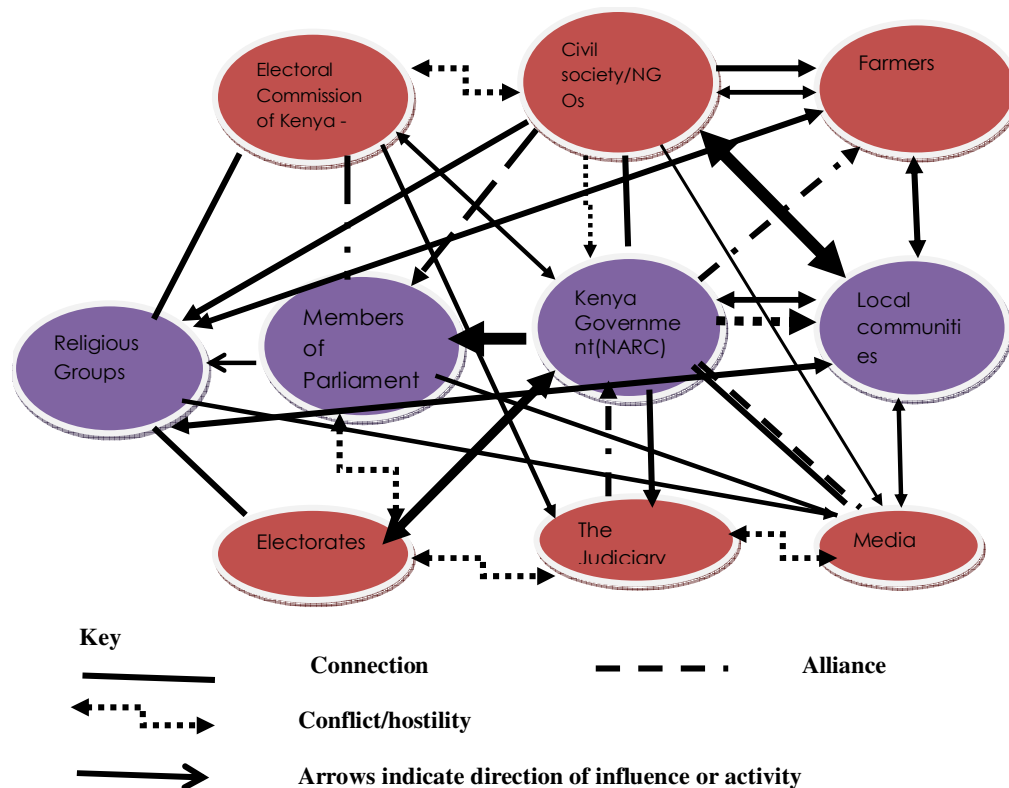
Electoral Commission of Kenya -

Civil society/NGOs

Farmers

Religious Groups

Members of Parliament

Kenya Government(NARC)

Local communities

Electorates

The Judiciary

Media

Key

Connection

Alliance

Conflict/hostility

Arrows indicate direction of influence or activity